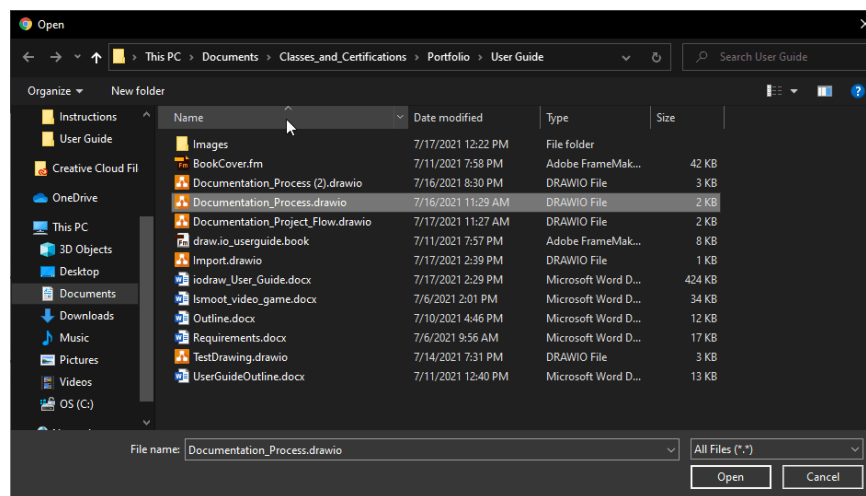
Open

This PC > Documents > Classes_and_Certifications > Portfolio > User Guide

Search User Guide

Organize ▾ New folder

Instructions
User Guide
Creative Cloud Fil
OneDrive
This PC
3D Objects
Desktop
Documents
Downloads
Music
Pictures
Videos
OS (C:)

| Name | Date modified | Type | Size |
|---|---|---|---|
| Images | 7/17/2021 12:22 PM | File folder | |
| BookCover.fm | 7/11/2021 7:58 PM | Adobe FrameMak... | 42 KB |
| Documentation_Process (2).drawio | 7/16/2021 8:30 PM | DRAWIO File | 3 KB |
| Documentation_Process.drawio | 7/16/2021 11:29 AM | DRAWIO File | 2 KB |
| Documentation_Project_Flow.drawio | 7/17/2021 11:27 AM | DRAWIO File | 2 KB |
| draw.io_userguide.book | 7/11/2021 7:57 PM | Adobe FrameMak... | 8 KB |
| Import.drawio | 7/17/2021 2:39 PM | DRAWIO File | 1 KB |
| iodraw_User_Guide.docx | 7/17/2021 2:29 PM | Microsoft Word D... | 424 KB |
| lsmoot_video_game.docx | 7/6/2021 2:01 PM | Microsoft Word D... | 34 KB |
| Outline.docx | 7/10/2021 4:46 PM | Microsoft Word D... | 12 KB |
| Requirements.docx | 7/6/2021 9:56 AM | Microsoft Word D... | 17 KB |
| TestDrawing.drawio | 7/14/2021 7:31 PM | DRAWIO File | 3 KB |
| UserGuideOutline.docx | 7/11/2021 12:40 PM | Microsoft Word D... | 13 KB |

File name: Documentation_Process.drawio

All Files (*.*)

Open Cancel